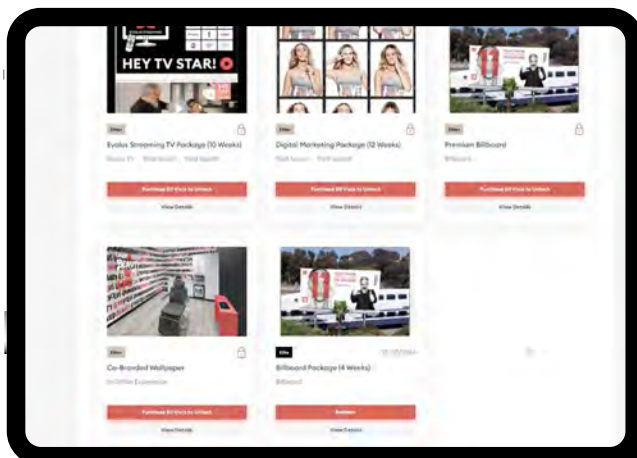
HEY TV STAR!

Evolus Streaming TV Package (10 Weeks)
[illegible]
Purchase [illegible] to Unlock
View Details

Digital Marketing Package (12 Weeks)
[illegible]
Purchase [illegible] to Unlock
View Details

Premium Billboard
Billboard
Purchase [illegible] to Unlock
View Details

Co-Branded Wallpaper
In Office Experience
Purchase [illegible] to Unlock
View Details

Elite
Billboard Package (4 Weeks)
Billboard
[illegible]
View Details